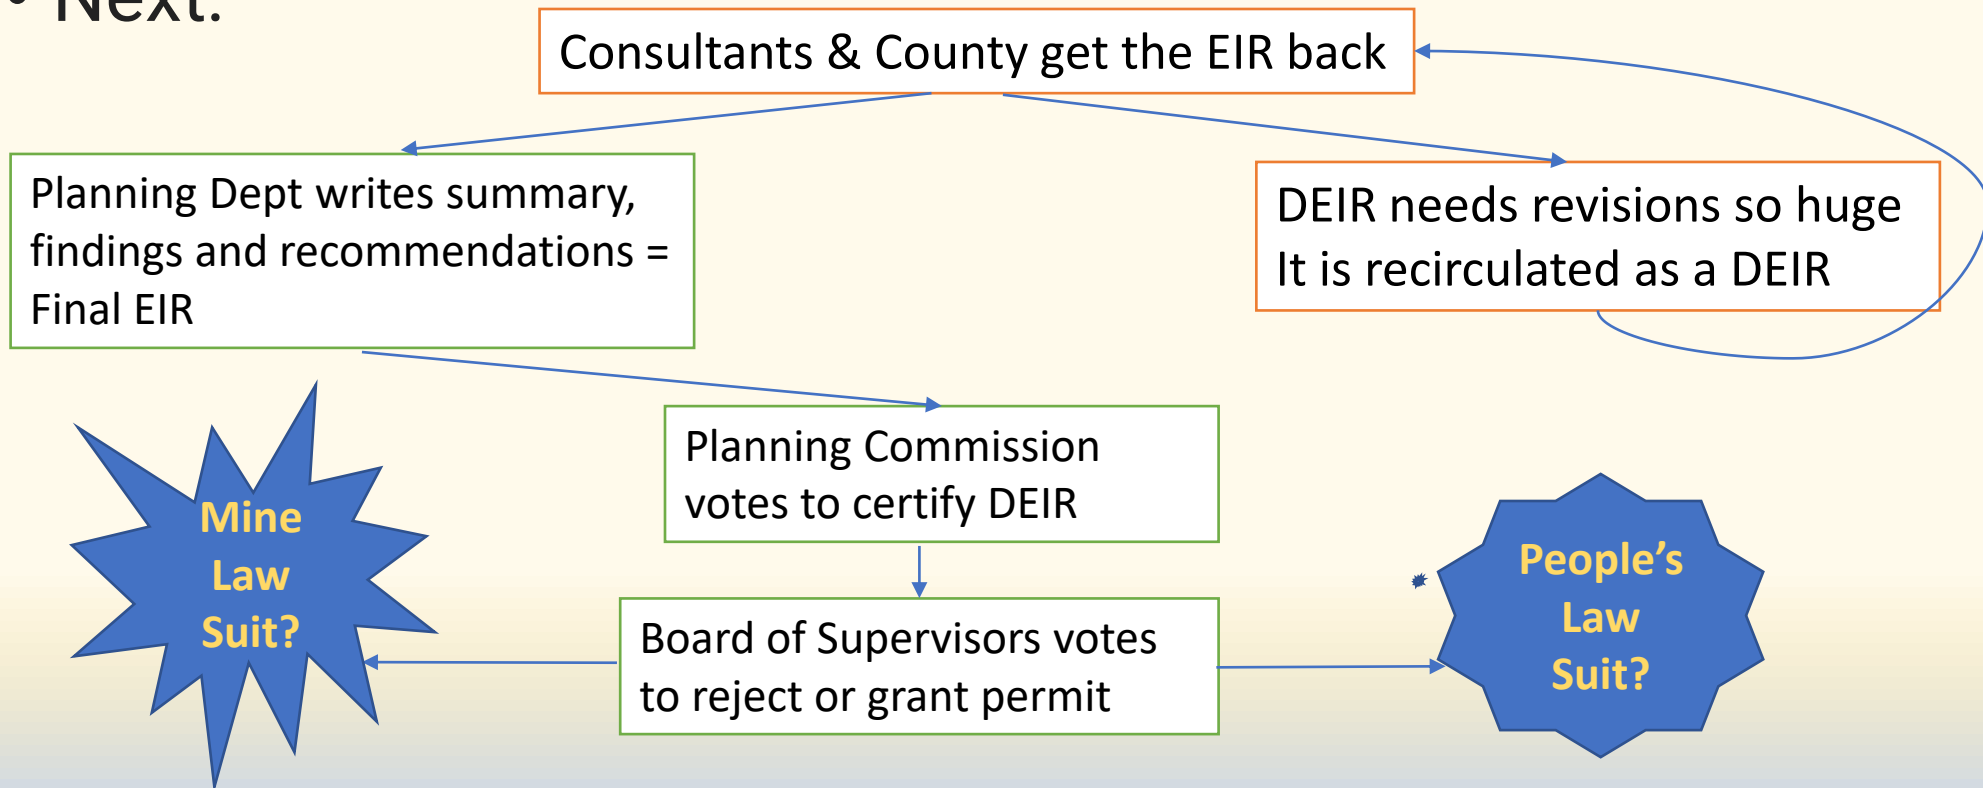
• Next:

Consultants & County get the EIR back

Planning Dept writes summary, findings and recommendations = Final EIR

DEIR needs revisions so huge It is recirculated as a DEIR

Planning Commission votes to certify DEIR

Mine Law Suit?

Board of Supervisors votes to reject or grant permit

People's Law Suit?